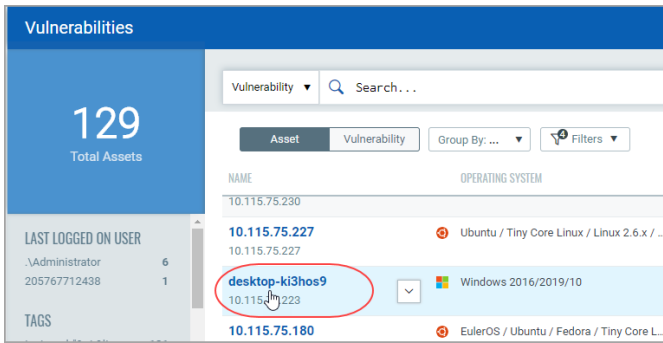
Vulnerabilities

129
Total Assets

LAST LOGGED ON USER
.\Administrator 6
205767712438 1

TAGS

Vulnerability ▼ Search...

Asset Vulnerability Group By: ... ▼ 4 Filters ▼

NAME OPERATING SYSTEM

10.115.75.230

10.115.75.227
10.115.75.227 Ubuntu / Tiny Core Linux / Linux 2.6.x / ...

desktop-ki3hos9
10.115.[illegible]223 Windows 2016/2019/10

10.115.75.180 EulerOS / Ubuntu / Fedora / Tiny Core L...